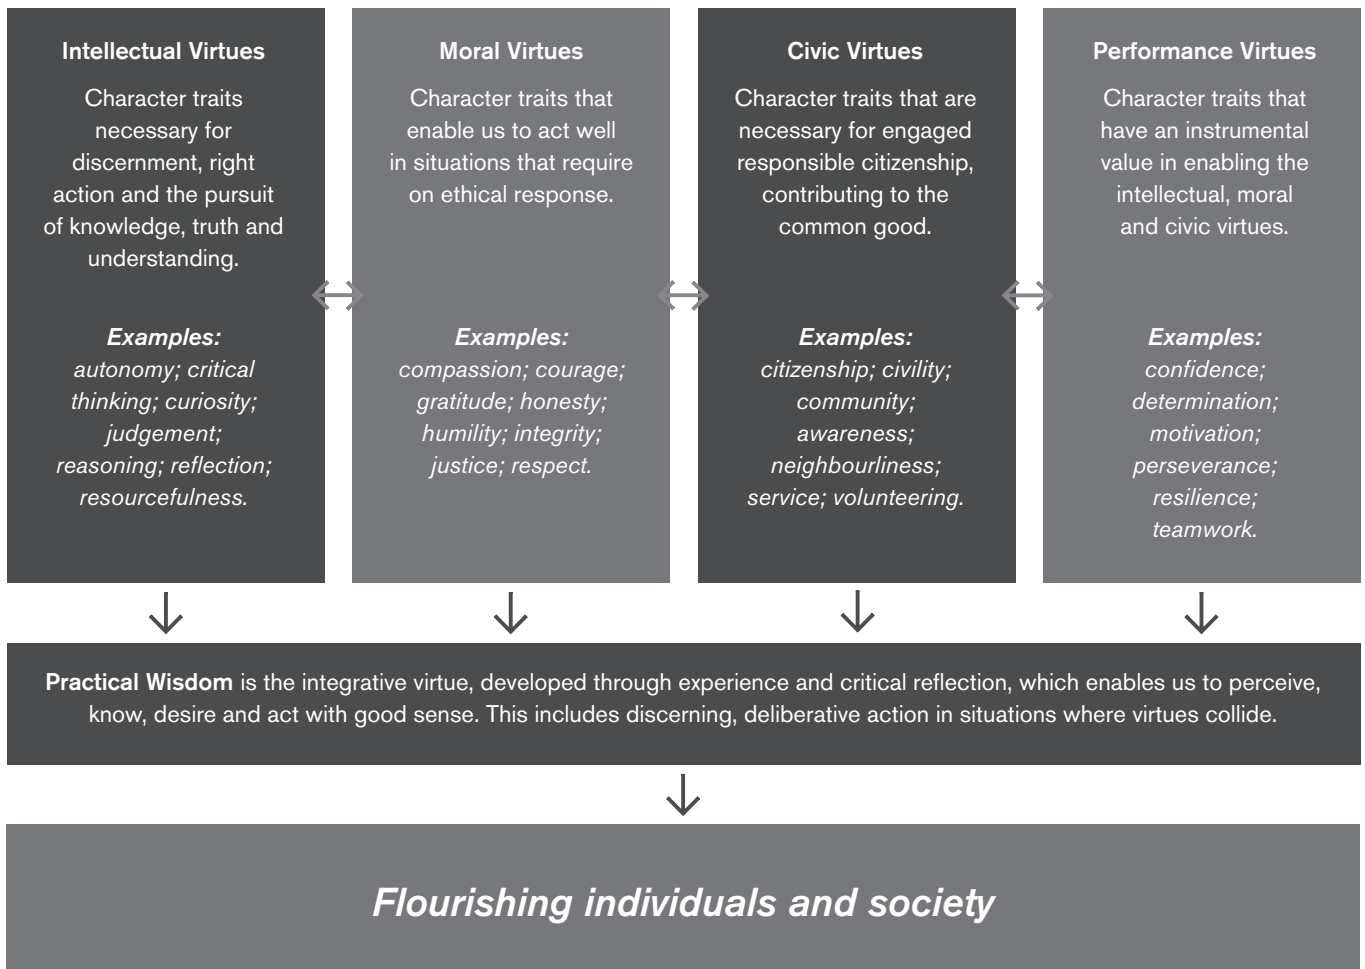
Intellectual Virtues

Character traits necessary for discernment, right action and the pursuit of knowledge, truth and understanding.

Examples:
autonomy; critical thinking; curiosity; judgement; reasoning; reflection; resourcefulness.

Moral Virtues

Character traits that enable us to act well in situations that require on ethical response.

Examples:
compassion; courage; gratitude; honesty; humility; integrity; justice; respect.

Civic Virtues

Character traits that are necessary for engaged responsible citizenship, contributing to the common good.

Examples:
citizenship; civility; community; awareness; neighbourliness; service; volunteering.

Performance Virtues

Character traits that have an instrumental value in enabling the intellectual, moral and civic virtues.

Examples:
confidence; determination; motivation; perseverance; resilience; teamwork.

Practical Wisdom is the integrative virtue, developed through experience and critical reflection, which enables us to perceive, know, desire and act with good sense. This includes discerning, deliberative action in situations where virtues collide.

Flourishing individuals and society